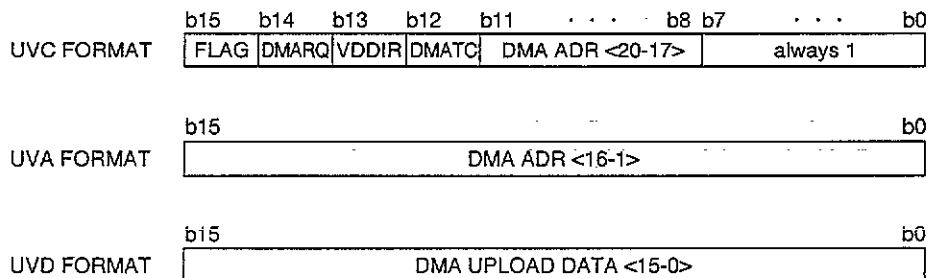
b15 b14 b13 b12 b11 · · · · b8 b7 · · · b0

UVC FORMAT | FLAG | DMARQ | VDDIR | DMATC | DMA ADR <20-17> | always 1 |

b15 b0

UVA FORMAT | DMA ADR <16-1> |

b15 b0

UVD FORMAT | DMA UPLOAD DATA <15-0> |